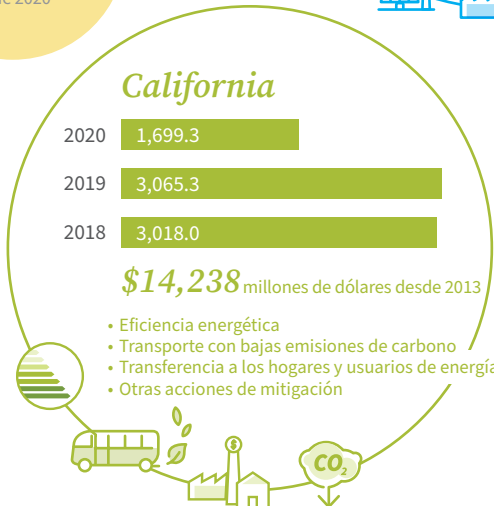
e 2020

California

2020 1,699.3

2019 3,065.3

2018 3,018.0

$14,238 millones de dólares desde 2013

• Eficiencia energética
• Transporte con bajas emisiones de carbono
• Transferencia a los hogares y usuarios de energía
• Otras acciones de mitigación

$

$CO_2$